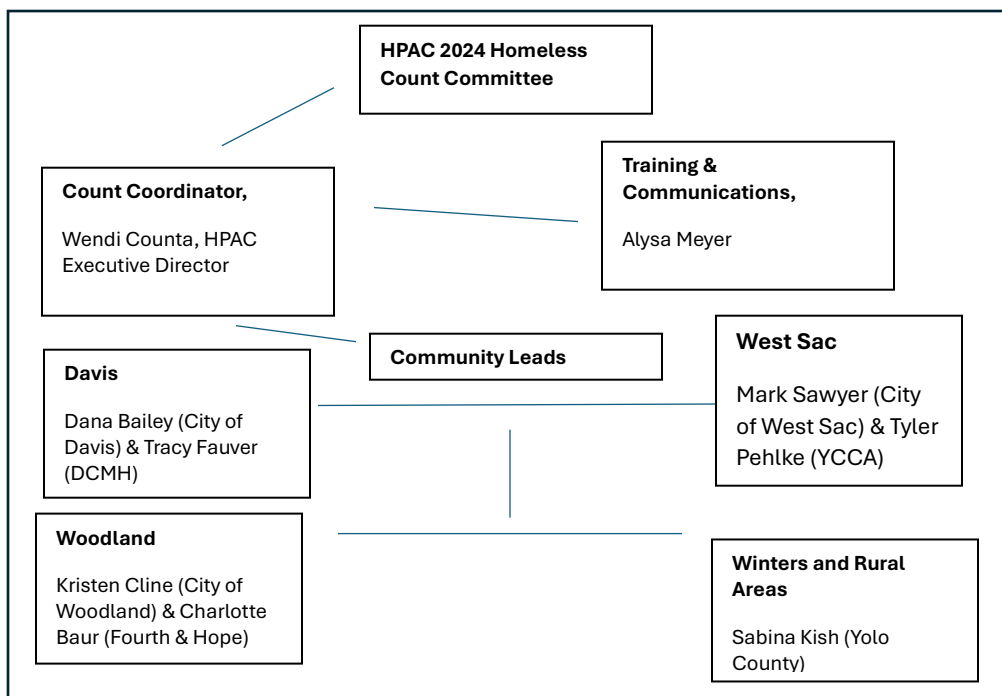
HPAC 2024 Homeless Count Committee

Count Coordinator,

Wendi Counta, HPAC Executive Director

Training & Communications,

Alysa Meyer

Community Leads

Davis

Dana Bailey (City of Davis) & Tracy Fauver (DCMH)

West Sac

Mark Sawyer (City of West Sac) & Tyler Pehlke (YCCA)

Woodland

Kristen Cline (City of Woodland) & Charlotte Baur (Fourth & Hope)

Winters and Rural Areas

Sabina Kish (Yolo County)